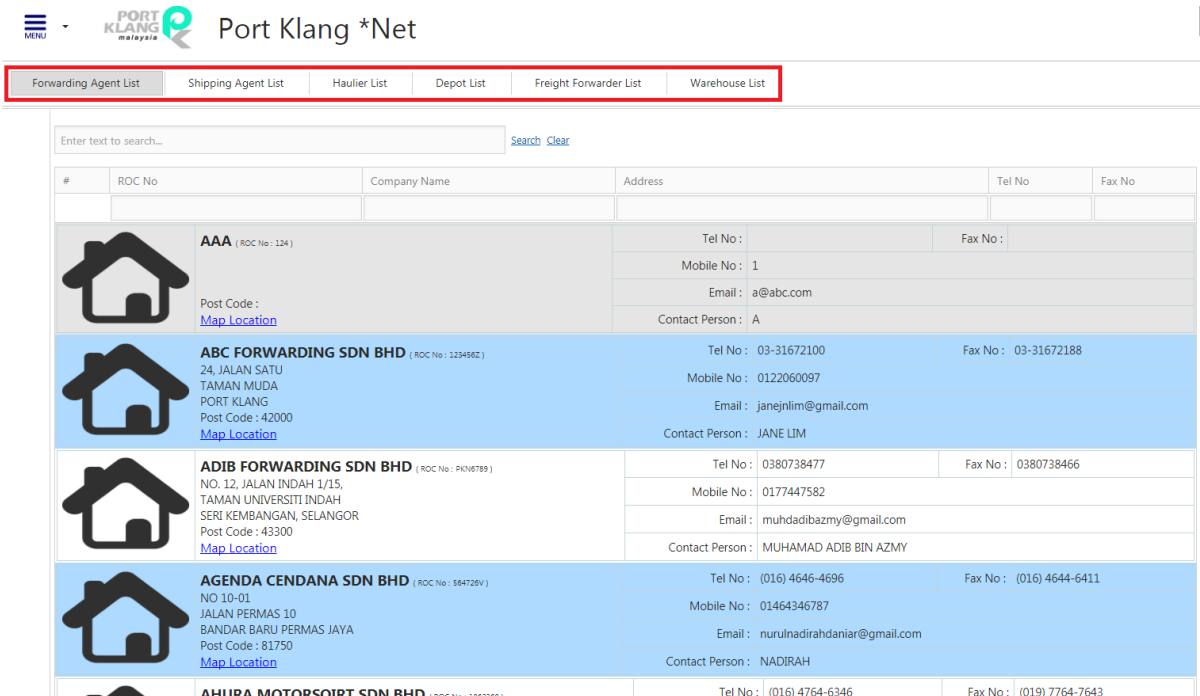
MENU

PORT KLANG malaysia

Port Klang *Net

Forwarding Agent List | Shipping Agent List | Haulier List | Depot List | Freight Forwarder List | Warehouse List

Enter text to search...

Search Clear

| # | ROC No | Company Name | Address | Tel No | Fax No |
|---|---|---|---|---|---|

AAA ( ROC No : 124 )
Post Code :
Map Location
Tel No :
Fax No :
Mobile No : 1
Email : a@abc.com
Contact Person : A

ABC FORWARDING SDN BHD ( ROC No : 123456Z )
24, JALAN SATU
TAMAN MUDA
PORT KLANG
Post Code : 42000
Map Location
Tel No : 03-31672100
Fax No : 03-31672188
Mobile No : 0122060097
Email : janejnlim@gmail.com
Contact Person : JANE LIM

ADIB FORWARDING SDN BHD ( ROC No : PKN6789 )
NO. 12, JALAN INDAH 1/15,
TAMAN UNIVERSITI INDAH
SERI KEMBANGAN, SELANGOR
Post Code : 43300
Map Location
Tel No : 0380738477
Fax No : 0380738466
Mobile No : 0177447582
Email : muhdadibazmy@gmail.com
Contact Person : MUHAMAD ADIB BIN AZMY

AGENDA CENDANA SDN BHD ( ROC No : 564726V )
NO 10-01
JALAN PERMAS 10
BANDAR BARU PERMAS JAYA
Post Code : 81750
Map Location
Tel No : (016) 4646-4696
Fax No : (016) 4644-6411
Mobile No : 01464346787
Email : nurulnadirahdaniar@gmail.com
Contact Person : NADIRAH

AHURA MOTORSOIRT SDN BHD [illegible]
Tel No : (016) 4764-6346
Fax No : (019) 7764-7643